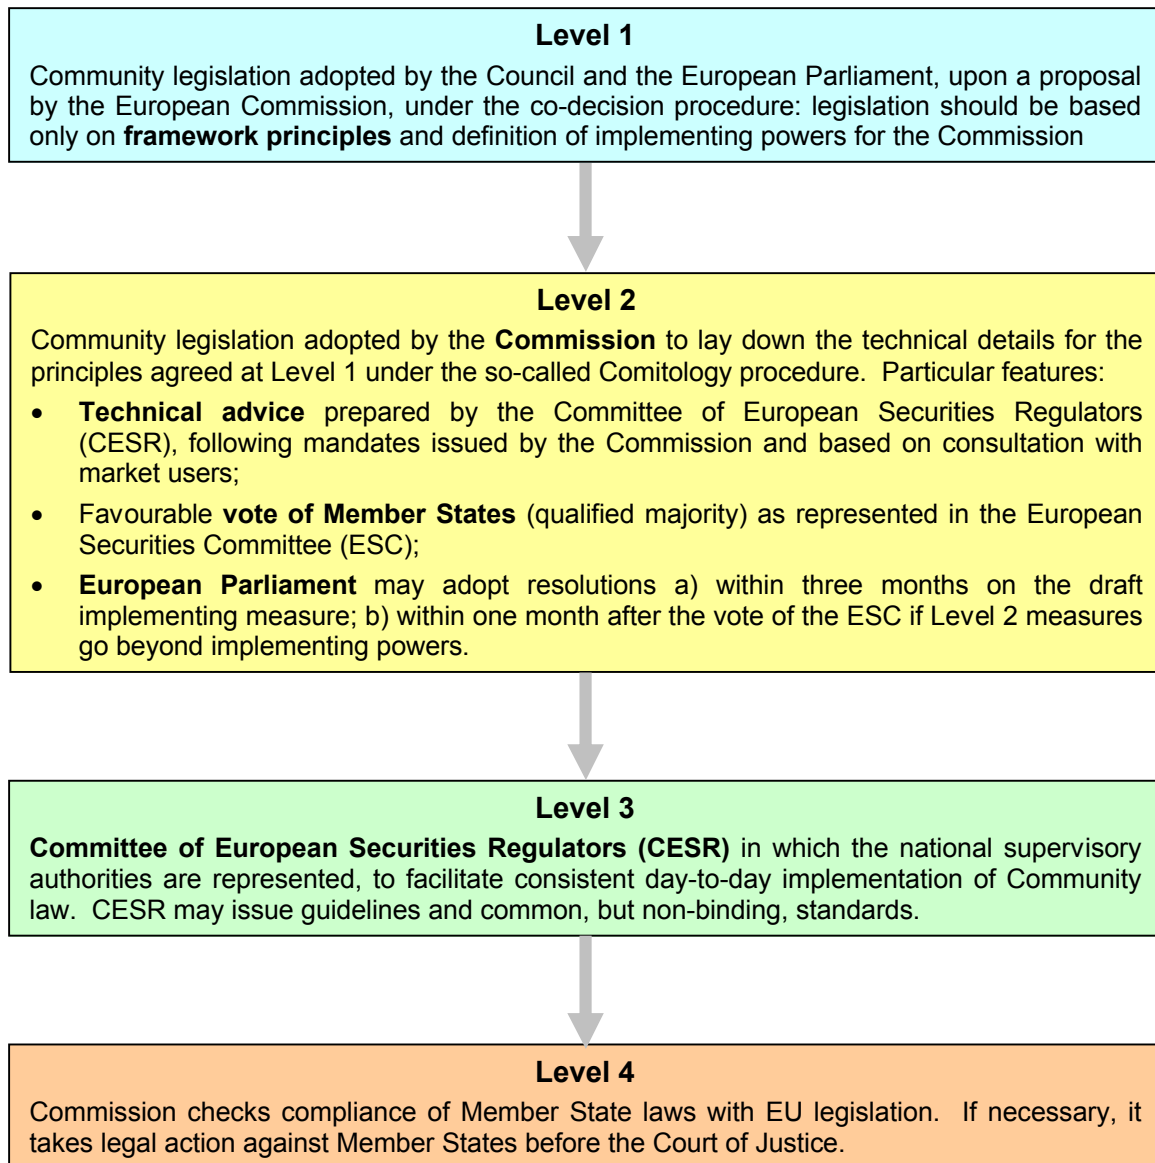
Level 1

Community legislation adopted by the Council and the European Parliament, upon a proposal by the European Commission, under the co-decision procedure: legislation should be based only on framework principles and definition of implementing powers for the Commission

Level 2

Community legislation adopted by the Commission to lay down the technical details for the principles agreed at Level 1 under the so-called Comitology procedure. Particular features:

- Technical advice prepared by the Committee of European Securities Regulators (CESR), following mandates issued by the Commission and based on consultation with market users;
- Favourable vote of Member States (qualified majority) as represented in the European Securities Committee (ESC);
- European Parliament may adopt resolutions a) within three months on the draft implementing measure; b) within one month after the vote of the ESC if Level 2 measures go beyond implementing powers.

Level 3

Committee of European Securities Regulators (CESR) in which the national supervisory authorities are represented, to facilitate consistent day-to-day implementation of Community law. CESR may issue guidelines and common, but non-binding, standards.

Level 4

Commission checks compliance of Member State laws with EU legislation. If necessary, it takes legal action against Member States before the Court of Justice.